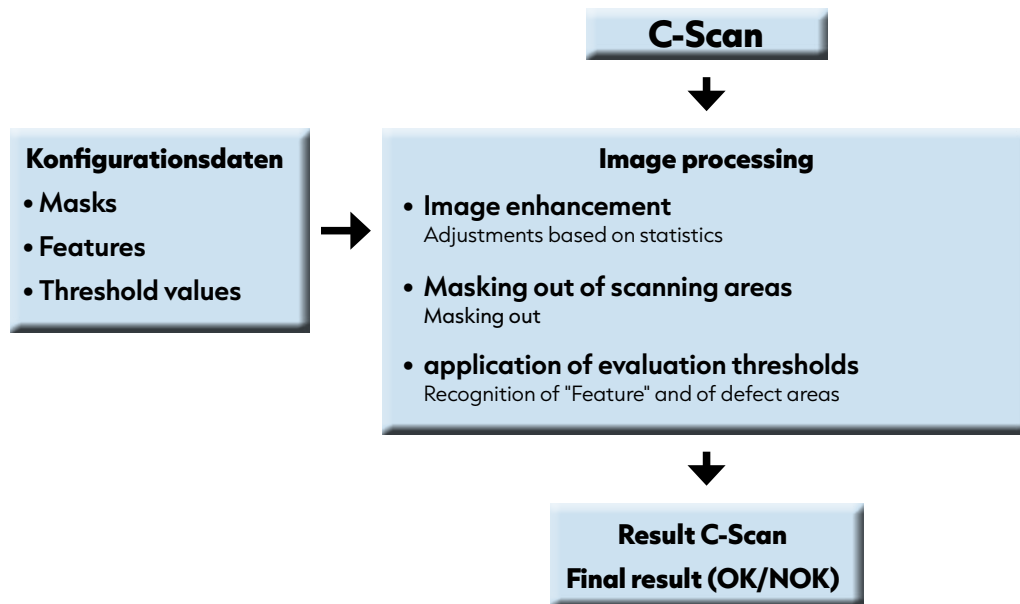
C-Scan

Konfigurationsdaten
• Masks
• Features
• Threshold values

Image processing
• Image enhancement
Adjustments based on statistics
• Masking out of scanning areas
Masking out
• application of evaluation thresholds
Recognition of "Feature" and of defect areas

Result C-Scan
Final result (OK/NOK)